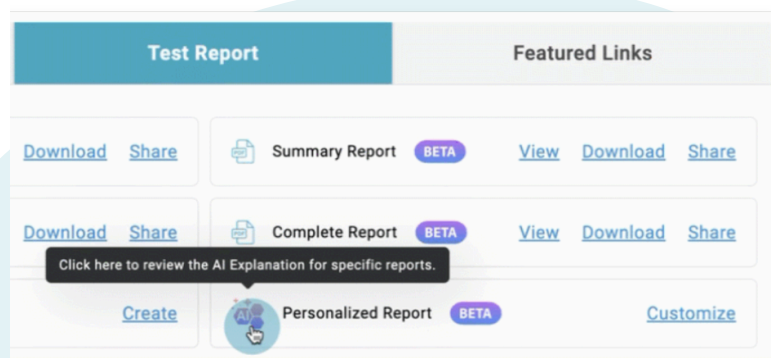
Test Report

Featured Links

Download Share

Summary Report BETA View Download Share

Download Share

Complete Report BETA View Download Share

Click here to review the AI Explanation for specific reports.

Create

AI

Personalized Report BETA Customize